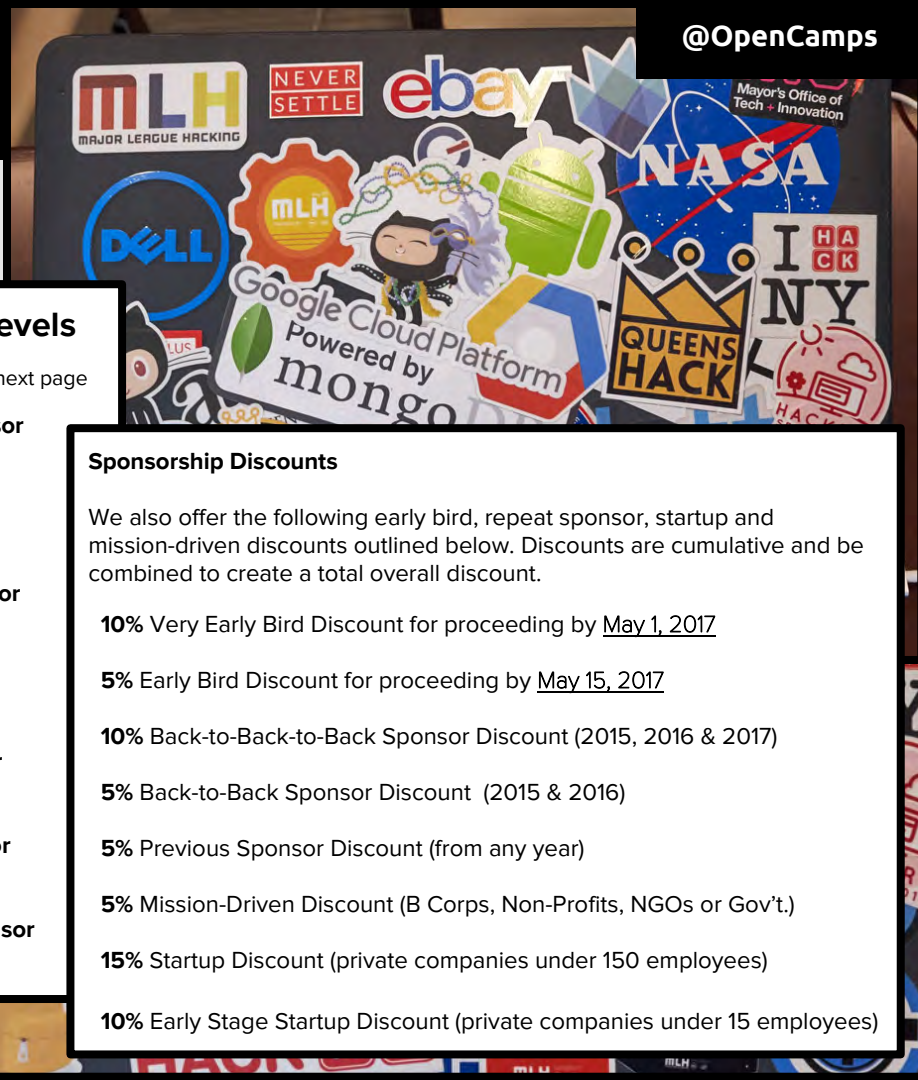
@OpenCamps

MLH MAJOR LEAGUE HACKING

NEVER SETTLE

ebay

Mayor's Office of Tech + Innovation

NASA

DELL

MLH

Google Cloud Platform

Powered by mongoD

I HACK NY

QUEENS HACK

evels

next page

or

or

or

sor

Sponsorship Discounts

We also offer the following early bird, repeat sponsor, startup and mission-driven discounts outlined below. Discounts are cumulative and be combined to create a total overall discount.

**10%** Very Early Bird Discount for proceeding by May 1, 2017

**5%** Early Bird Discount for proceeding by May 15, 2017

**10%** Back-to-Back-to-Back Sponsor Discount (2015, 2016 & 2017)

**5%** Back-to-Back Sponsor Discount (2015 & 2016)

**5%** Previous Sponsor Discount (from any year)

**5%** Mission-Driven Discount (B Corps, Non-Profits, NGOs or Gov't.)

**15%** Startup Discount (private companies under 150 employees)

**10%** Early Stage Startup Discount (private companies under 15 employees)